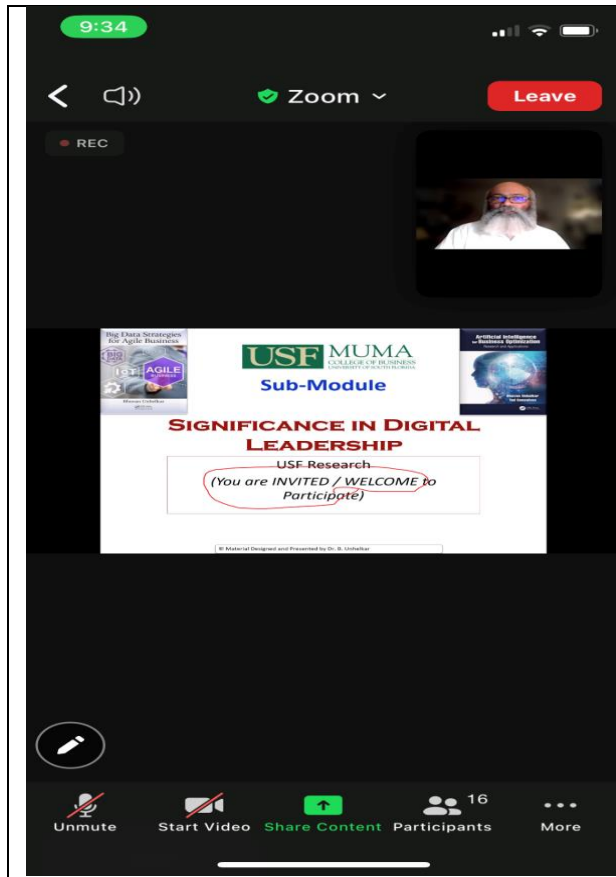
9:34

Zoom

Leave

REC

Big Data Strategies for Agile Business

AGILE

Bhuvan Unhelkar

USF MUMA COLLEGE OF BUSINESS UNIVERSITY OF SOUTH FLORIDA

Sub-Module

Artificial Intelligence for Business Optimization

SIGNIFICANCE IN DIGITAL LEADERSHIP

USF Research
(You are INVITED / WELCOME to Participate)

BI Material Designed and Presented by Dr. B. Unhelkar

Unmute

Start Video

Share Content

Participants 16

More